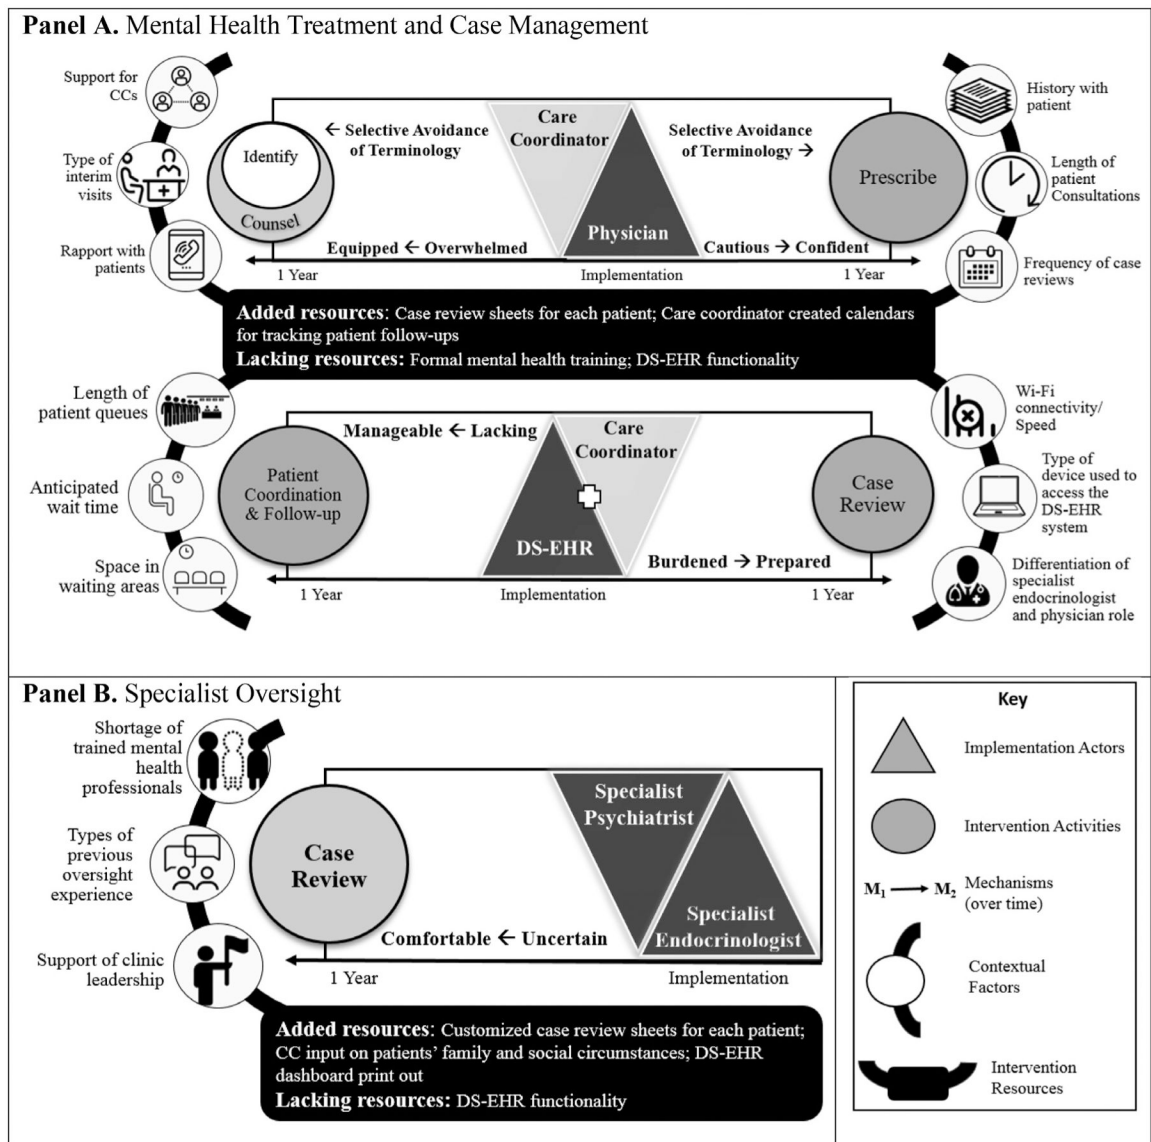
Panel A. Mental Health Treatment and Case Management

Support for CCs

Type of interim visits

Rapport with patients

← Selective Avoidance of Terminology

Identify

Counsel

Care Coordinator

Physician

Selective Avoidance of Terminology →

Prescribe

History with patient

Length of patient Consultations

Frequency of case reviews

Equipped ← Overwhelmed

Cautious → Confident

1 Year

Implementation

1 Year

Added resources: Case review sheets for each patient; Care coordinator created calendars for tracking patient follow-ups

Lacking resources: Formal mental health training; DS-EHR functionality

Length of patient queues

Anticipated wait time

Space in waiting areas

Manageable ← Lacking

Care Coordinator

Patient Coordination & Follow-up

DS-EHR

Case Review

Burdened → Prepared

Wi-Fi connectivity/ Speed

Type of device used to access the DS-EHR system

Differentiation of specialist endocrinologist and physician role

1 Year

Implementation

1 Year

Panel B. Specialist Oversight

Shortage of trained mental health professionals

Types of previous oversight experience

Support of clinic leadership

Case Review

Specialist Psychiatrist

Specialist Endocrinologist

Comfortable ← Uncertain

1 Year

Implementation

Added resources: Customized case review sheets for each patient; CC input on patients' family and social circumstances; DS-EHR dashboard print out

Lacking resources: DS-EHR functionality

Key

Implementation Actors

Intervention Activities

$M_1 \rightarrow M_2$ Mechanisms (over time)

Contextual Factors

Intervention Resources